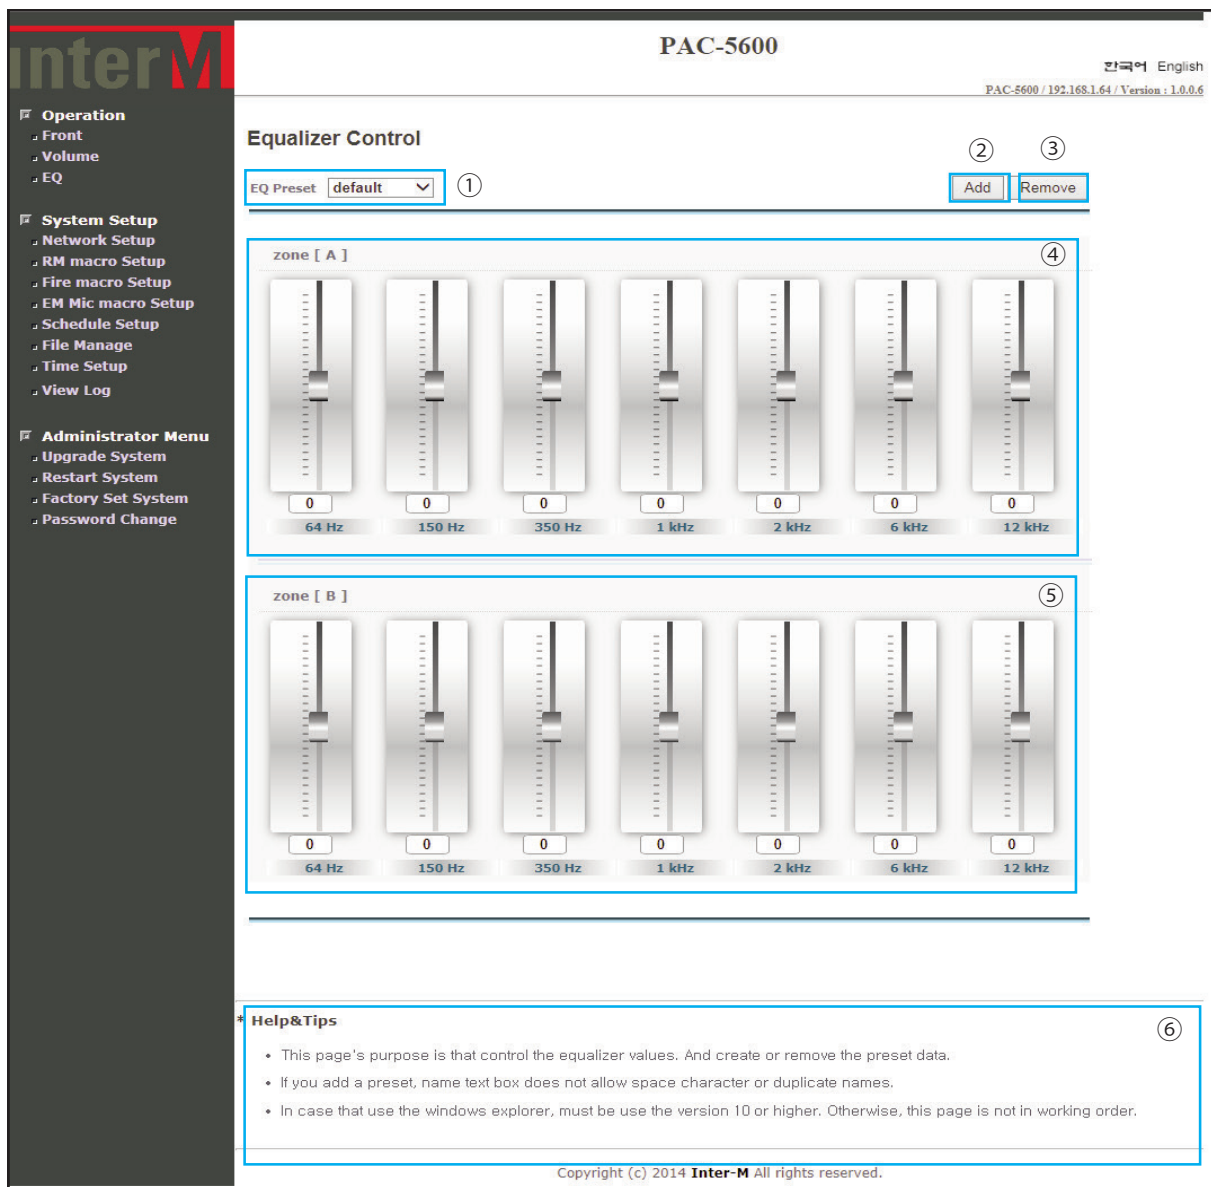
interM

Operation
Front
Volume
EQ

System Setup
Network Setup
RM macro Setup
Fire macro Setup
EM Mic macro Setup
Schedule Setup
File Manage
Time Setup
View Log

Administrator Menu
Upgrade System
Restart System
Factory Set System
Password Change

PAC-5600

한국어 English

PAC-5600 / 192.168.1.64 / Version : 1.0.0.6

Equalizer Control

EQ Preset default ①

② ③
Add Remove

zone [ A ] ④

| 0 | 0 | 0 | 0 | 0 | 0 | 0 |
|---|---|---|---|---|---|---|
| 64 Hz | 150 Hz | 350 Hz | 1 kHz | 2 kHz | 6 kHz | 12 kHz |

zone [ B ] ⑤

| 0 | 0 | 0 | 0 | 0 | 0 | 0 |
|---|---|---|---|---|---|---|
| 64 Hz | 150 Hz | 350 Hz | 1 kHz | 2 kHz | 6 kHz | 12 kHz |

* Help&Tips ⑥

• This page's purpose is that control the equalizer values. And create or remove the preset data.

• If you add a preset, name text box does not allow space character or duplicate names.

• In case that use the windows explorer, must be use the version 10 or higher. Otherwise, this page is not in working order.

Copyright (c) 2014 Inter-M All rights reserved.